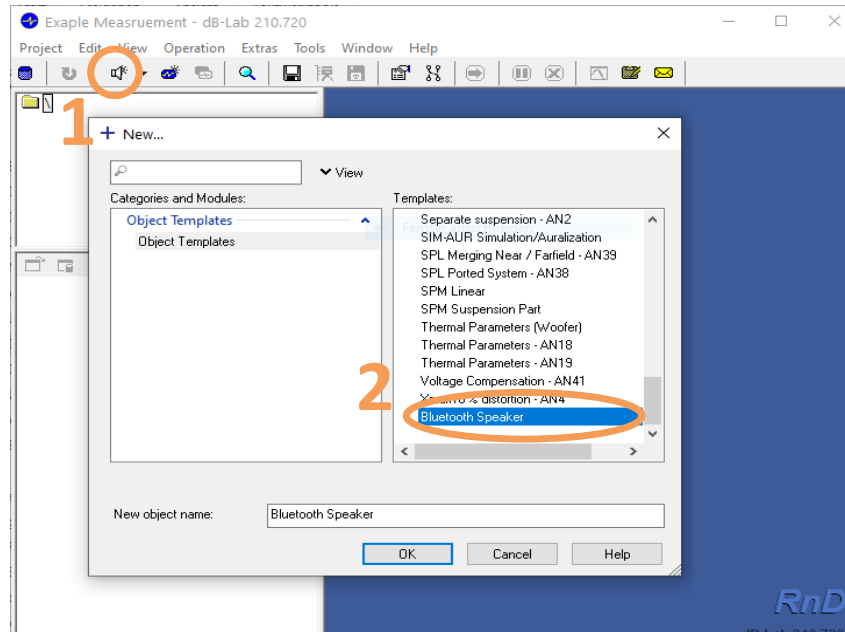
Exaple Measruement - dB-Lab 210.720

Project Edit View Operation Extras Tools Window Help

1

New...

View

Categories and Modules:

Object Templates

Object Templates

Templates:

Separate suspension - AN2
SIM-AUR Simulation/Auralization
SPL Merging Near / Farfield - AN39
SPL Ported System - AN38
SPM Linear
SPM Suspension Part
Thermal Parameters (Woofer)
Thermal Parameters - AN18
Thermal Parameters - AN19
Voltage Compensation - AN41
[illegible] distortion - AN4
Bluetooth Speaker

2

New object name:

Bluetooth Speaker

OK

Cancel

Help

RnD